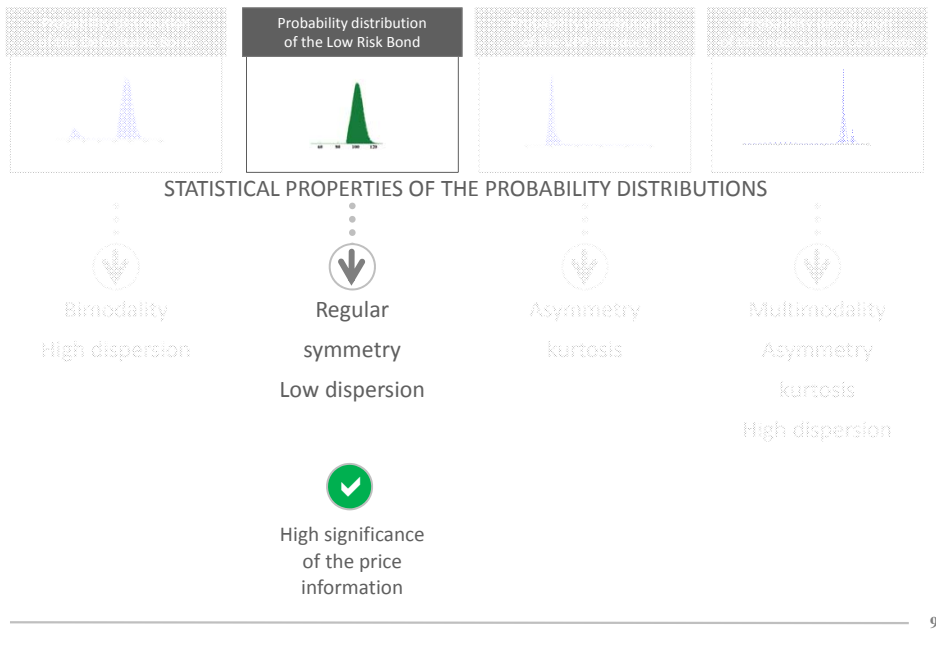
Probability distribution of the Low Risk Bond

60 80 100 120

STATISTICAL PROPERTIES OF THE PROBABILITY DISTRIBUTIONS

Bimodality
High dispersion

Regular
symmetry
Low dispersion

Asymmetry
kurtosis

Multimodality
Asymmetry
kurtosis
High dispersion

High significance of the price information

9